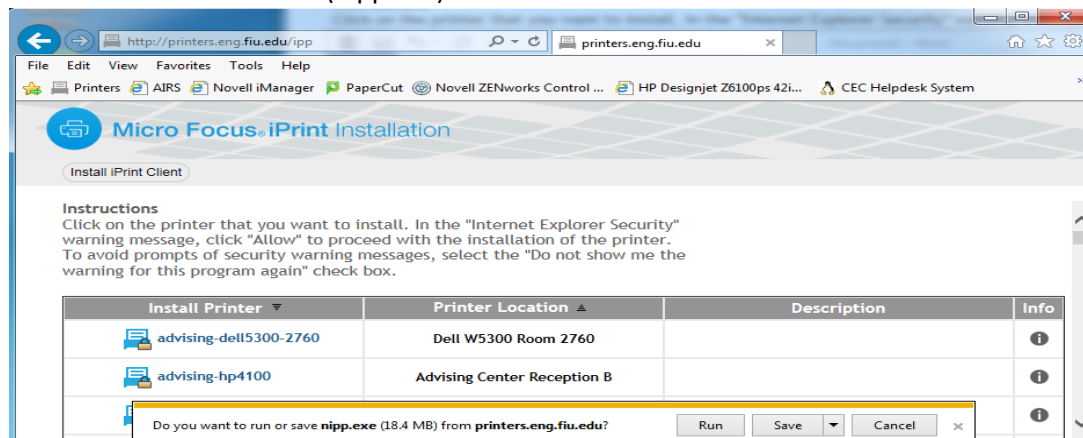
http://printers.eng.fiu.edu/ipp

printers.eng.fiu.edu

File Edit View Favorites Tools Help

Printers AIRS Novell iManager PaperCut Novell ZENworks Control ... HP Designjet Z6100ps 42i... CEC Helpdesk System

Micro Focus® iPrint Installation

Install iPrint Client

Instructions
Click on the printer that you want to install. In the "Internet Explorer Security" warning message, click "Allow" to proceed with the installation of the printer. To avoid prompts of security warning messages, select the "Do not show me the warning for this program again" check box.

| Install Printer ▼ | Printer Location ▲ | Description | Info |
|---|---|---|---|
| advising-dell5300-2760 | Dell W5300 Room 2760 | | |
| advising-hp4100 | Advising Center Reception B | | |

Do you want to run or save nipp.exe (18.4 MB) from printers.eng.fiu.edu?

Run Save Cancel